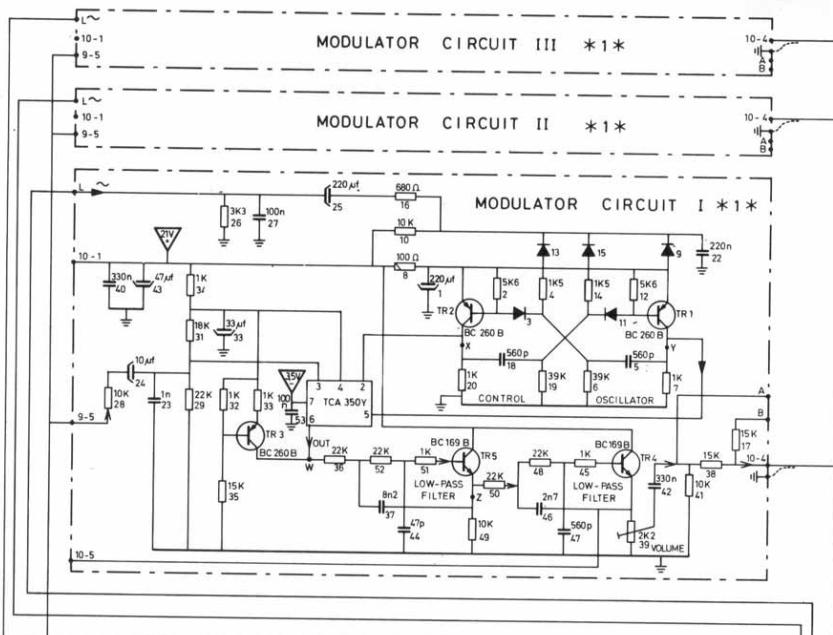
L~
10-1
9-5
MODULATOR CIRCUIT III *1*
10-4
A
B

L~
10-1
9-5
MODULATOR CIRCUIT II *1*
10-4
A
B

L~
220µf 25
680Ω 16
MODULATOR CIRCUIT I *1*
3K3 26
100n 27
10K 10
21V
10-1
100Ω 8
13
15
9
220n 22
330n 40
47µf 43
1K 34
220µf 1
5K6 2
1K5 4
1K5 14
5K6 12
18K 31
33µf 33
TR2
BC 260 B
3
11
BC 260 B
TR1
X
Y
10µf 24
560p 18
560p 5
10K 28
1n 23
22K 29
1K 32
1K 33
35V
100 53
3 4 2
7 TCA 350Y
6 5
1K 20
39K 19
39K 6
1K 7
CONTROL
OSCILLATOR
A
B
9-5
TR 3
BC 260B
OUT
W
22K 36
22K 52
1K 51
BC 169 B
TR5
22K 50
22K 48
1K 45
BC169B
TR4
15K 17
15K 38
10-4
15K 35
LOW-PASS FILTER
Z
LOW-PASS FILTER
330n 42
10K 41
8n2 37
2n7 46
47p 44
10K 49
560p 47
2K2 39 VOLUME
10-5